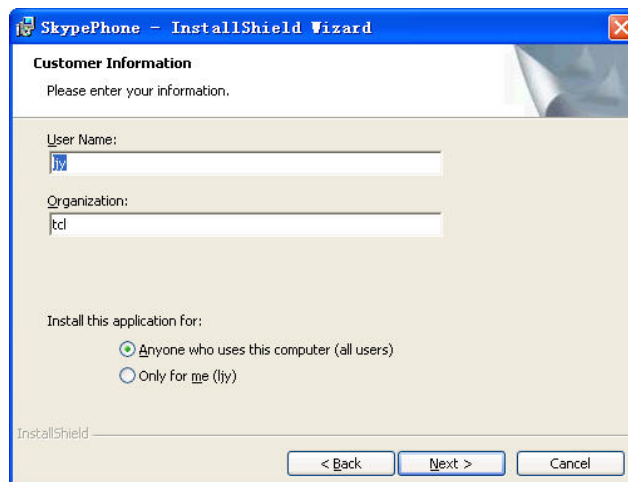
SkypePhone - InstallShield Wizard

Customer Information

Please enter your information.

User Name:

ljy

Organization:

tcl

Install this application for:

Anyone who uses this computer (all users)

Only for me (ljy)

InstallShield

< Back

Next >

Cancel